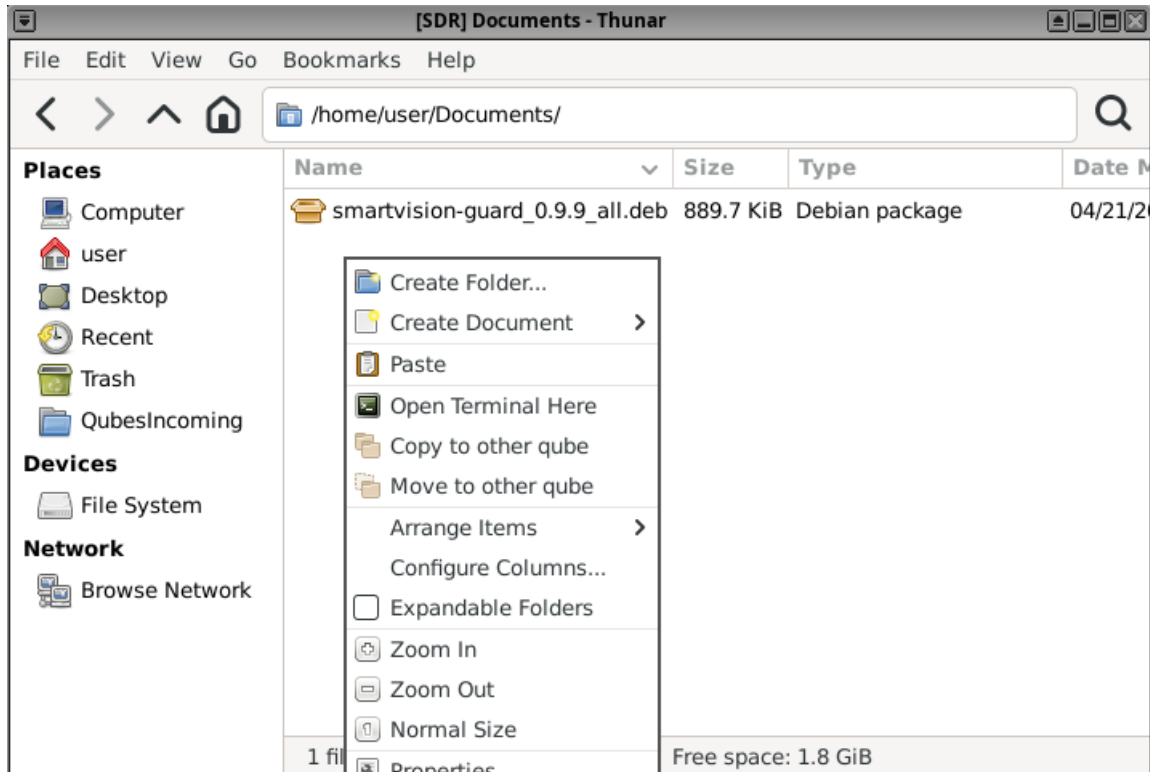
[SDR] Documents - Thunar

File Edit View Go Bookmarks Help

/home/user/Documents/

Places
Computer
user
Desktop
Recent
Trash
QubesIncoming
Devices
File System
Network
Browse Network

| Name | Size | Type | Date M |
|---|---|---|---|
| smartvision-guard_0.9.9_all.deb | 889.7 KiB | Debian package | 04/21/2 |

Create Folder...
Create Document
Paste
Open Terminal Here
Copy to other qube
Move to other qube
Arrange Items
Configure Columns...
Expandable Folders
Zoom In
Zoom Out
Normal Size
Properties

1 fil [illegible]
Free space: 1.8 GiB